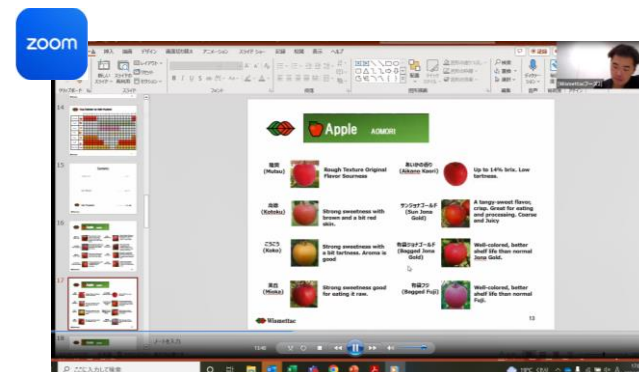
zoom

Apple AOMORI

陸奥 (Mutsu) Rough Texture Original Flavor Sourness

あいかの香り (Aikano Kaori) Up to 14% brix. Low tartness.

紅玉 (Kotoku) Strong sweetness with brown and a bit red skin.

サンジョナゴールド (Sun Jona Gold) A tangy-sweet flavor, crisp. Great for eating and processing. Coarse and Juicy

こうこう (Koko) Strong sweetness with a bit tartness. Aroma is good

有袋ジョナゴールド (Bagged Jona Gold) Well-colored, better shelf life than normal Jona Gold.

美佐 (Mioka) Strong sweetness good for eating it raw.

有袋ふじ (Bagged Fuji) Well-colored, better shelf life than normal Fuji.

Wismettac

13

14

15

16

17

18

ノートを入力

Wismettacフーズ

ここに入力して検索